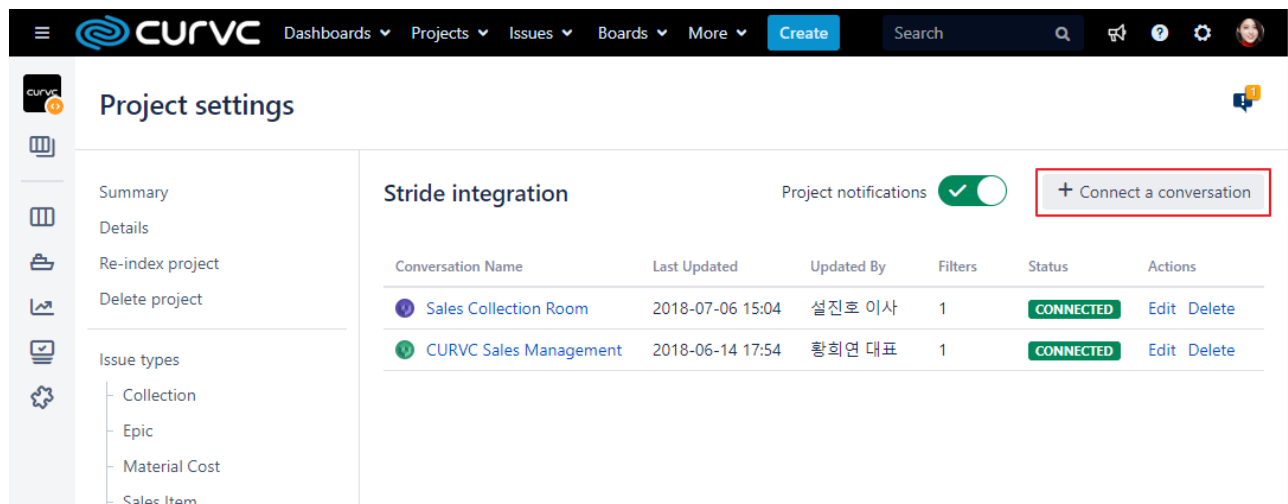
CURVC Dashboards Projects Issues Boards More Create Search

curvc

Project settings

1

Summary
Details
Re-index project
Delete project

Issue types
Collection
Epic
Material Cost
Sales Item

Stride integration

Project notifications

+ Connect a conversation

| Conversation Name | Last Updated | Updated By | Filters | Status | Actions |
|---|---|---|---|---|---|
| Sales Collection Room | 2018-07-06 15:04 | 설진호 이사 | 1 | CONNECTED | Edit Delete |
| CURVC Sales Management | 2018-06-14 17:54 | 황희연 대표 | 1 | CONNECTED | Edit Delete |